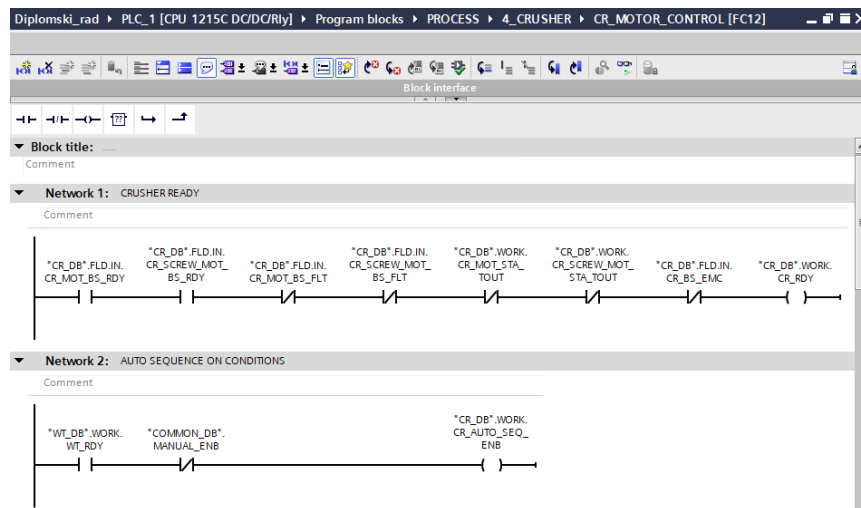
Diplomski_rad ▸ PLC_1 [CPU 1215C DC/DC/Rly] ▸ Program blocks ▸ PROCESS ▸ 4_CRUSHER ▸ CR_MOTOR_CONTROL [FC12]

Block interface

Block title: .....
Comment

Network 1: CRUSHER READY
Comment

"CR_DB".FLD.IN.CR_MOT_BS_RDY
"CR_DB".FLD.IN.CR_SCREW_MOT_BS_RDY
"CR_DB".FLD.IN.CR_MOT_BS_FLT
"CR_DB".FLD.IN.CR_SCREW_MOT_BS_FLT
"CR_DB".WORK.CR_MOT_STA_TOUT
"CR_DB".WORK.CR_SCREW_MOT_STA_TOUT
"CR_DB".FLD.IN.CR_BS_EMC
"CR_DB".WORK.CR_RDY

Network 2: AUTO SEQUENCE ON CONDITIONS
Comment

"WT_DB".WORK.WT_RDY
"COMMON_DB".MANUAL_ENB
"CR_DB".WORK.CR_AUTO_SEQ_ENB